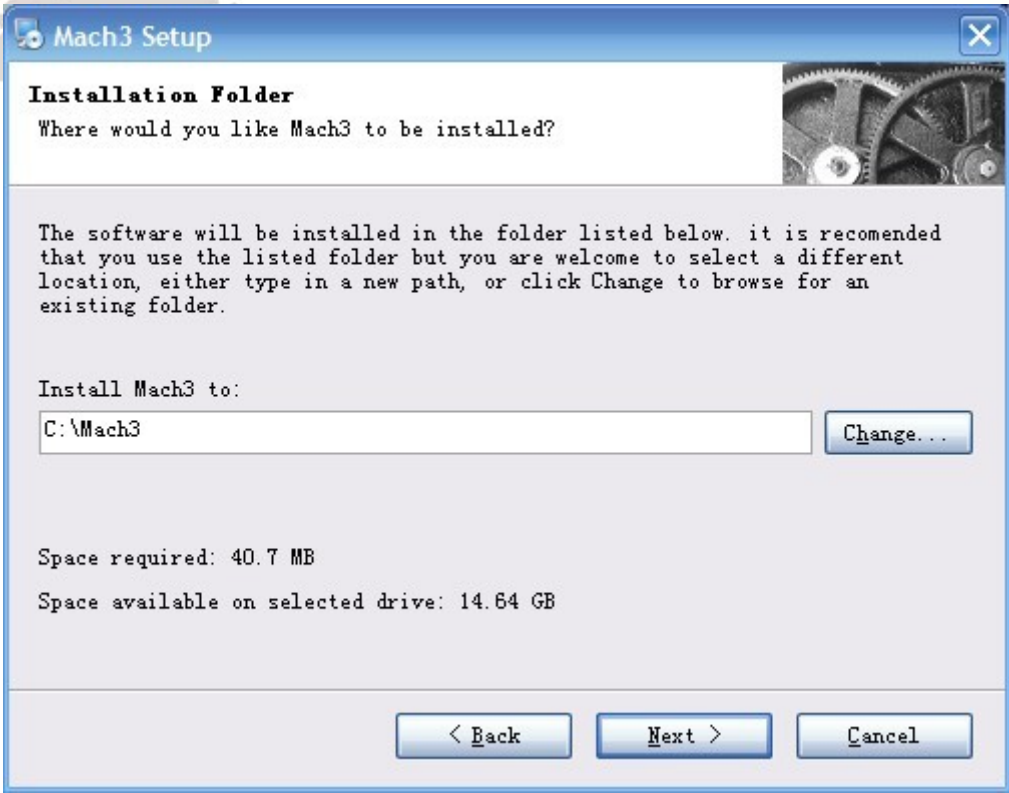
Mach3 Setup

Installation Folder
Where would you like Mach3 to be installed?

The software will be installed in the folder listed below. it is recomended that you use the listed folder but you are welcome to select a different location, either type in a new path, or click Change to browse for an existing folder.

Install Mach3 to:

C:\Mach3

Change...

Space required: 40.7 MB

Space available on selected drive: 14.64 GB

< Back

Next >

Cancel